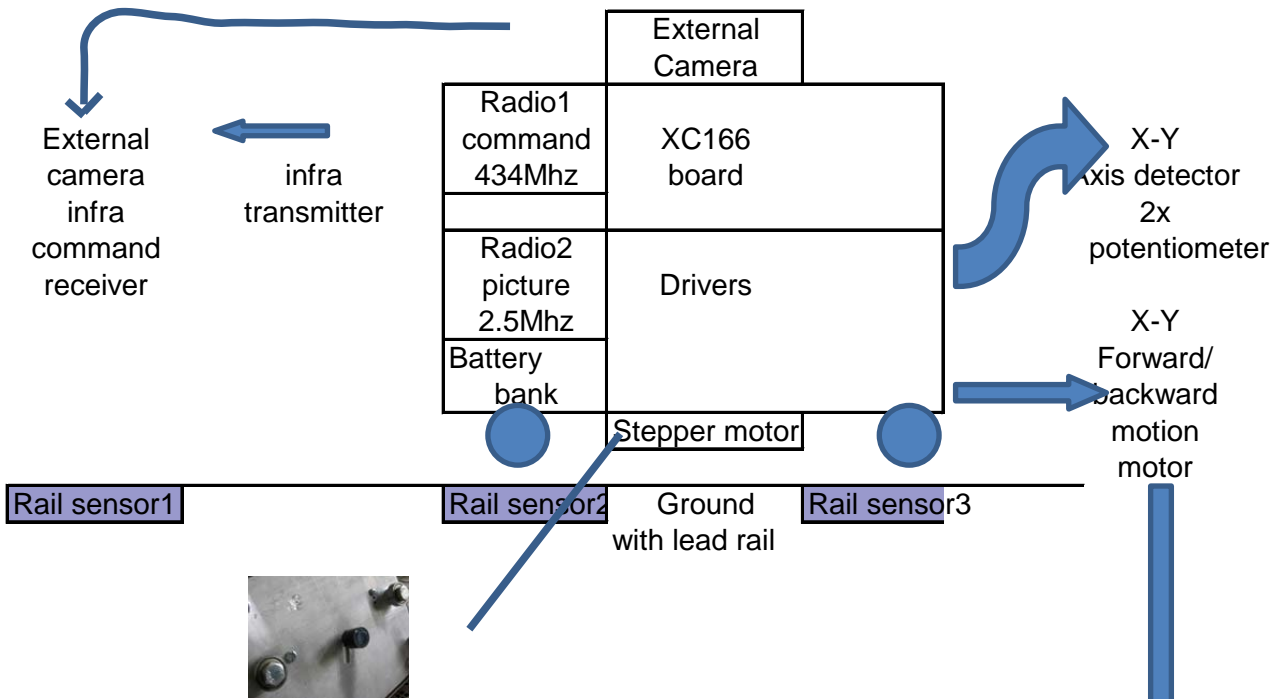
External Camera

Radio1 command 434Mhz

XC166 board

External camera infra command receiver

infra transmitter

X-Y Axis detector 2x potentiometer

Radio2 picture 2.5Mhz

Drivers

Battery bank

X-Y Forward/ backward motion motor

Stepper motor

Rail sensor1

Rail sensor2

Ground with lead rail

Rail sensor3